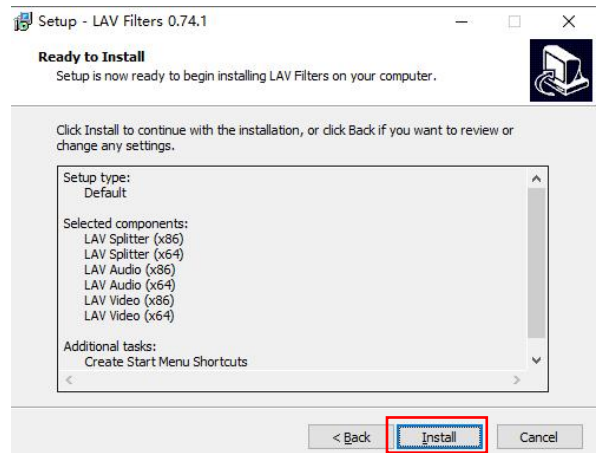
Setup - LAV Filters 0.74.1

Ready to Install
Setup is now ready to begin installing LAV Filters on your computer.

Click Install to continue with the installation, or click Back if you want to review or change any settings.

Setup type:
Default

Selected components:
LAV Splitter (x86)
LAV Splitter (x64)
LAV Audio (x86)
LAV Audio (x64)
LAV Video (x86)
LAV Video (x64)

Additional tasks:
Create Start Menu Shortcuts

< Back
Install
Cancel